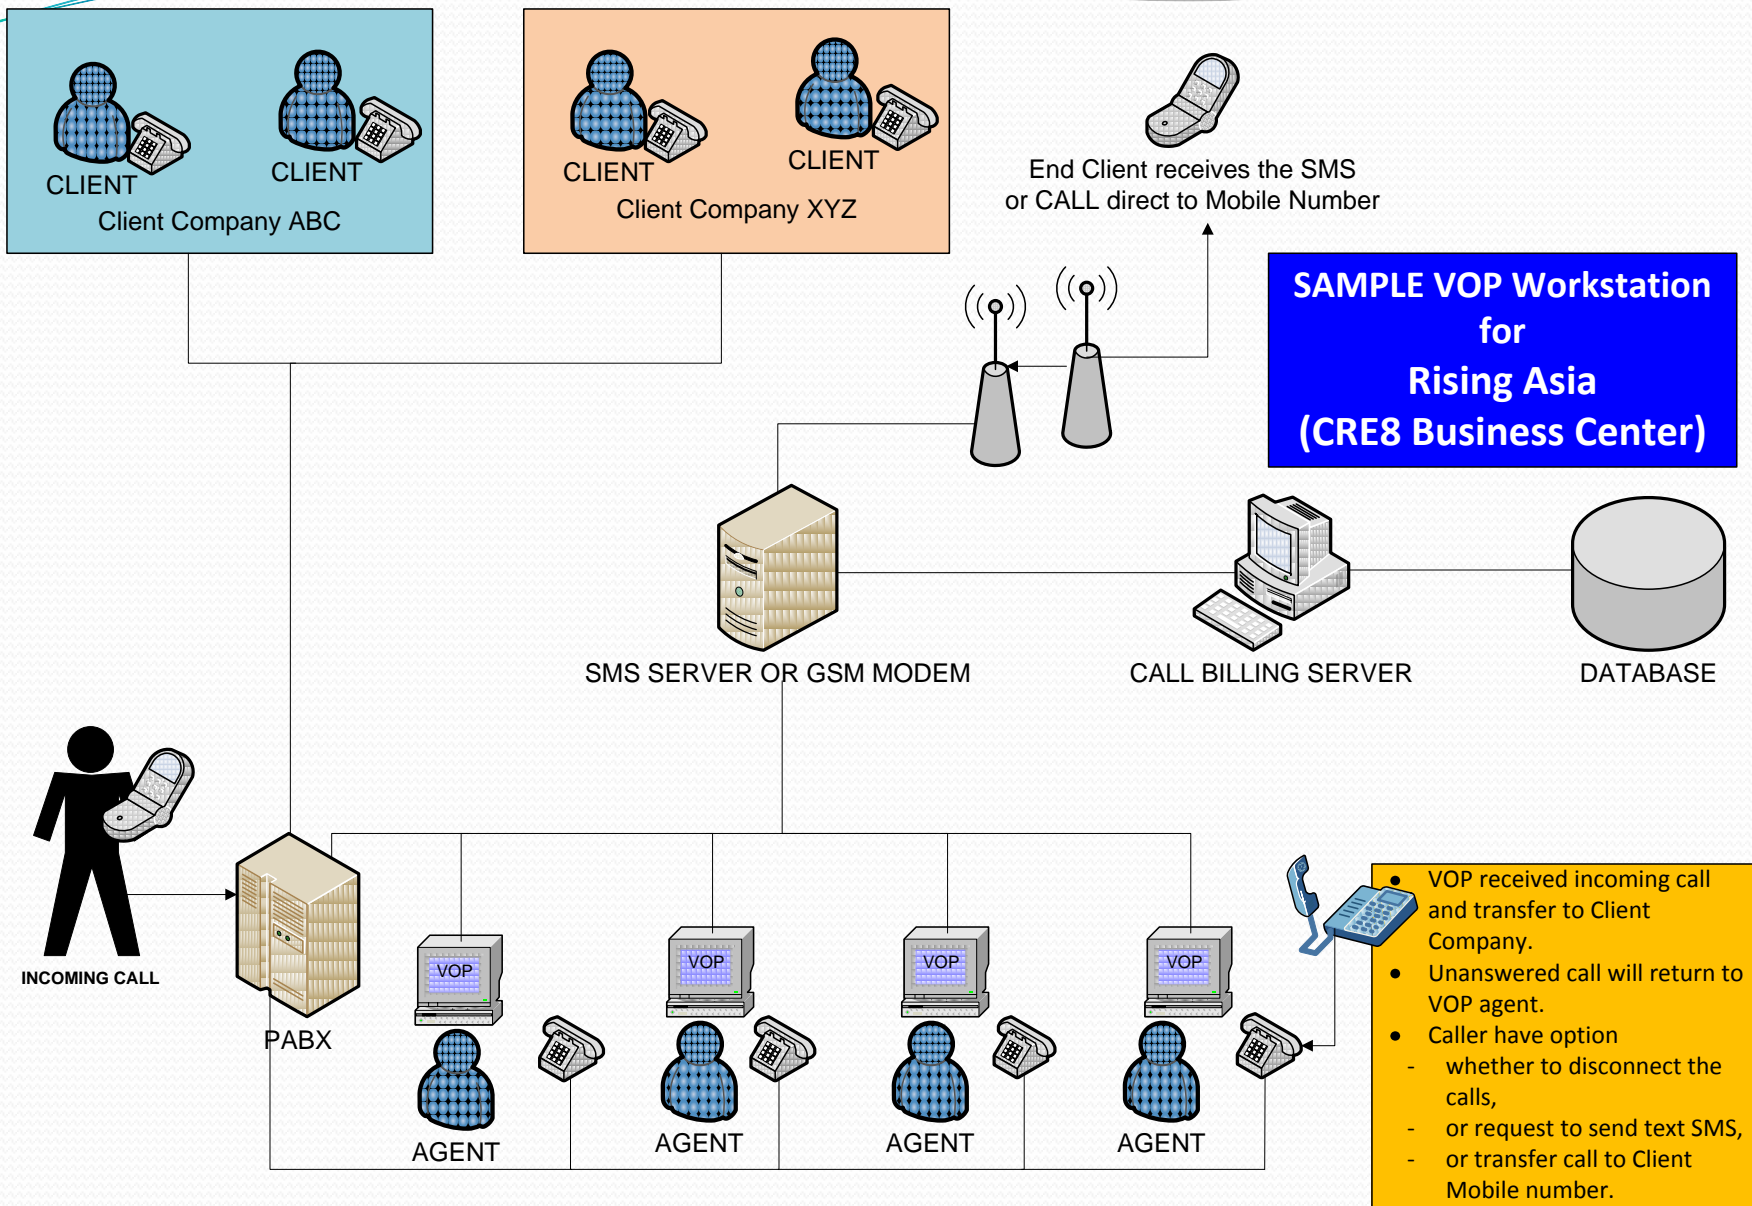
CLIENT

CLIENT

Client Company ABC

CLIENT

CLIENT

Client Company XYZ

End Client receives the SMS or CALL direct to Mobile Number

SAMPLE VOP Workstation for Rising Asia (CRE8 Business Center)

SMS SERVER OR GSM MODEM

CALL BILLING SERVER

DATABASE

INCOMING CALL

PABX

VOP

AGENT

VOP

AGENT

VOP

AGENT

VOP

AGENT

- VOP received incoming call and transfer to Client Company.
- Unanswered call will return to VOP agent.
- Caller have option
 - whether to disconnect the calls,
 - or request to send text SMS,
 - or transfer call to Client Mobile number.